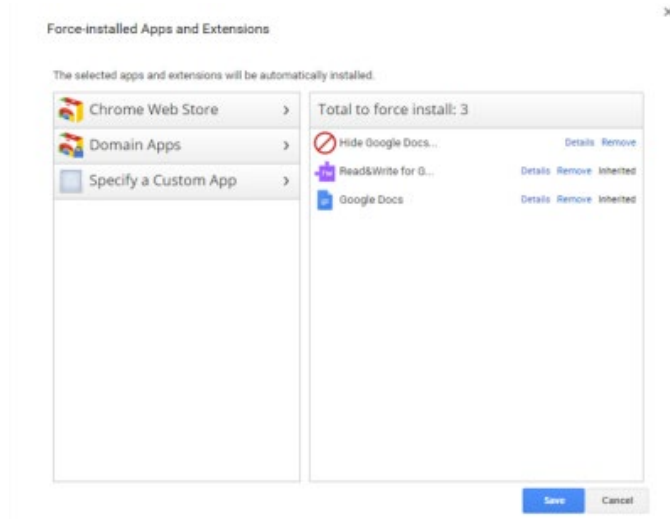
×

Force-installed Apps and Extensions

The selected apps and extensions will be automatically installed.

Chrome Web Store >

Domain Apps >

Specify a Custom App >

Total to force install: 3

Hide Google Docs... Details Remove

Read&Write for G... Details Remove Inherited

Google Docs Details Remove Inherited

Save Cancel